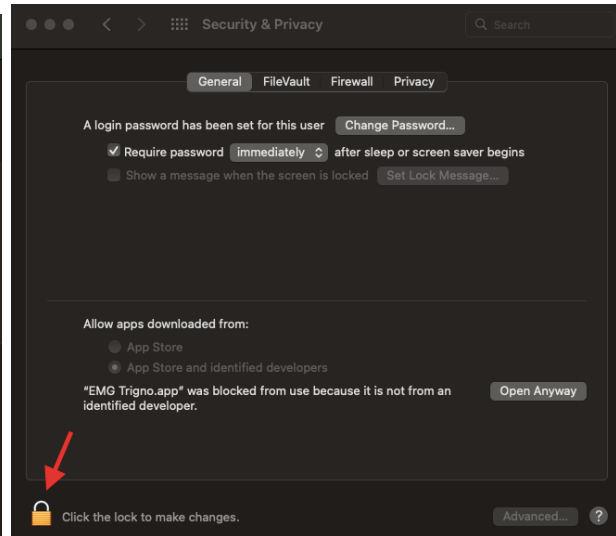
Security & Privacy

Search

General FileVault Firewall Privacy

A login password has been set for this user Change Password...

Require password immediately after sleep or screen saver begins

Show a message when the screen is locked Set Lock Message...

Allow apps downloaded from:

App Store

App Store and identified developers

"EMG Trigno.app" was blocked from use because it is not from an identified developer.

Open Anyway

Click the lock to make changes.

Advanced...

?